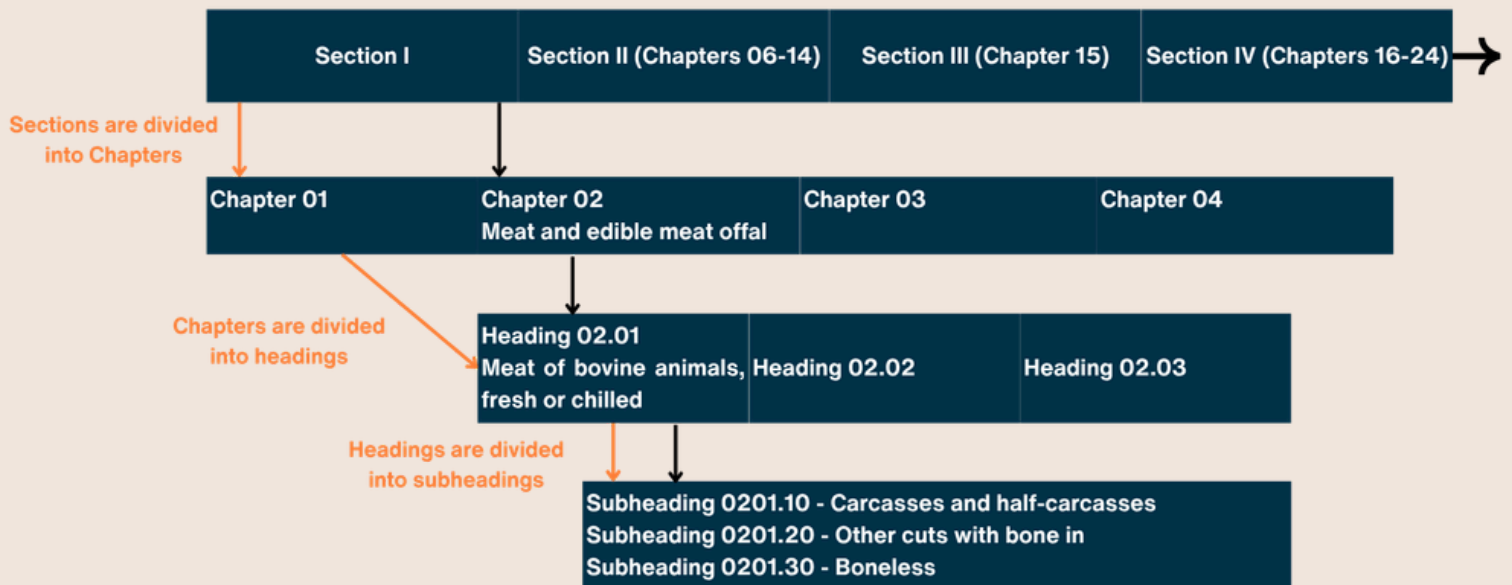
Section I

Section II (Chapters 06-14)

Section III (Chapter 15)

Section IV (Chapters 16-24)

Sections are divided into Chapters

Chapter 01

Chapter 02
Meat and edible meat offal

Chapter 03

Chapter 04

Chapters are divided into headings

Heading 02.01
Meat of bovine animals, fresh or chilled

Heading 02.02

Heading 02.03

Headings are divided into subheadings

Subheading 0201.10 - Carcasses and half-carcasses
Subheading 0201.20 - Other cuts with bone in
Subheading 0201.30 - Boneless